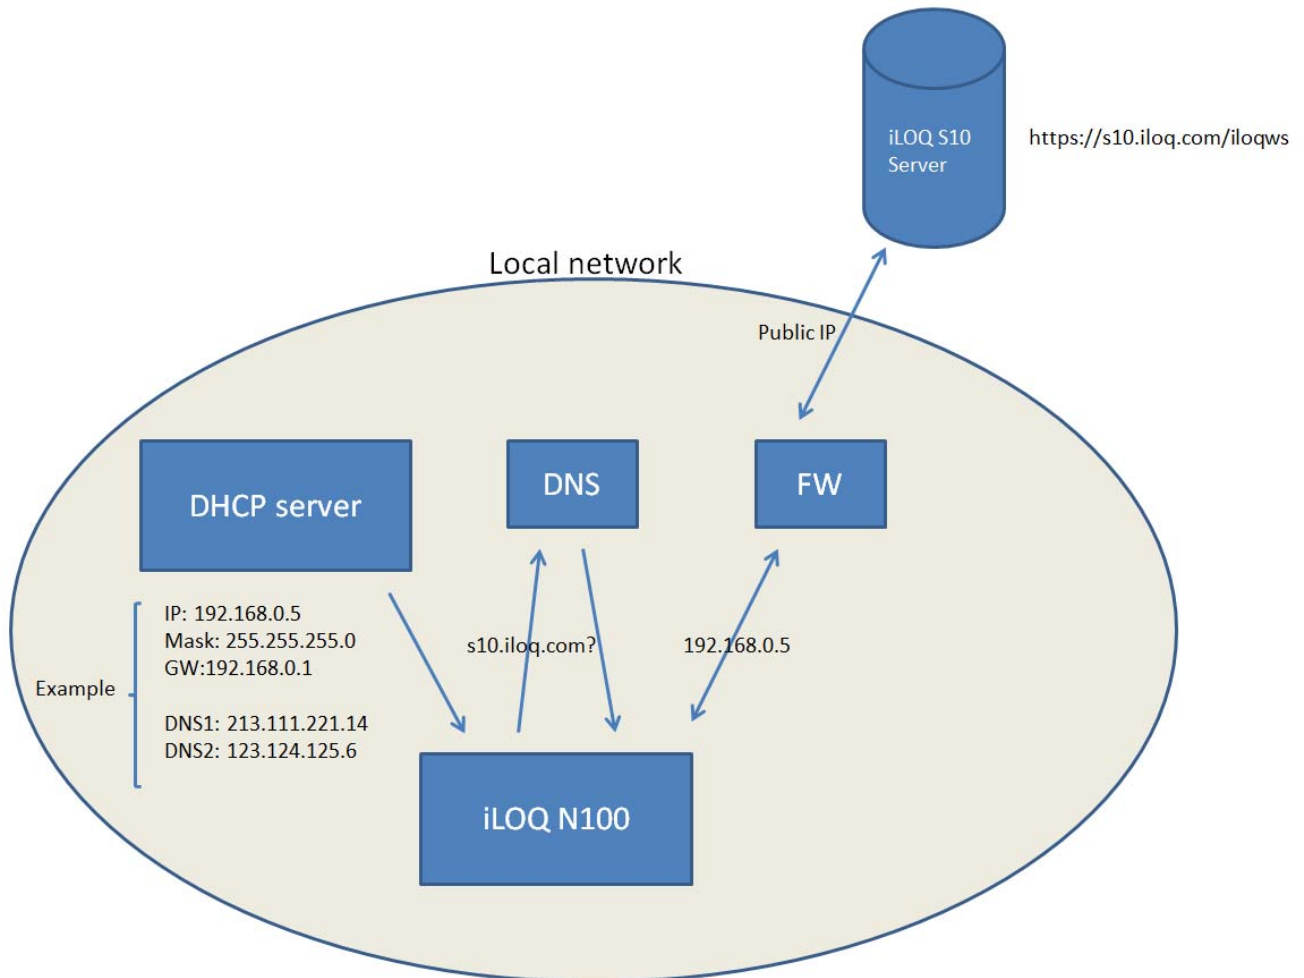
iLOQ S10 Server

https://s10.iloq.com/iloqws

Local network

Public IP

DHCP server

DNS

FW

Example

IP: 192.168.0.5
Mask: 255.255.255.0
GW:192.168.0.1

DNS1: 213.111.221.14
DNS2: 123.124.125.6

s10.iloq.com?

192.168.0.5

iLOQ N100